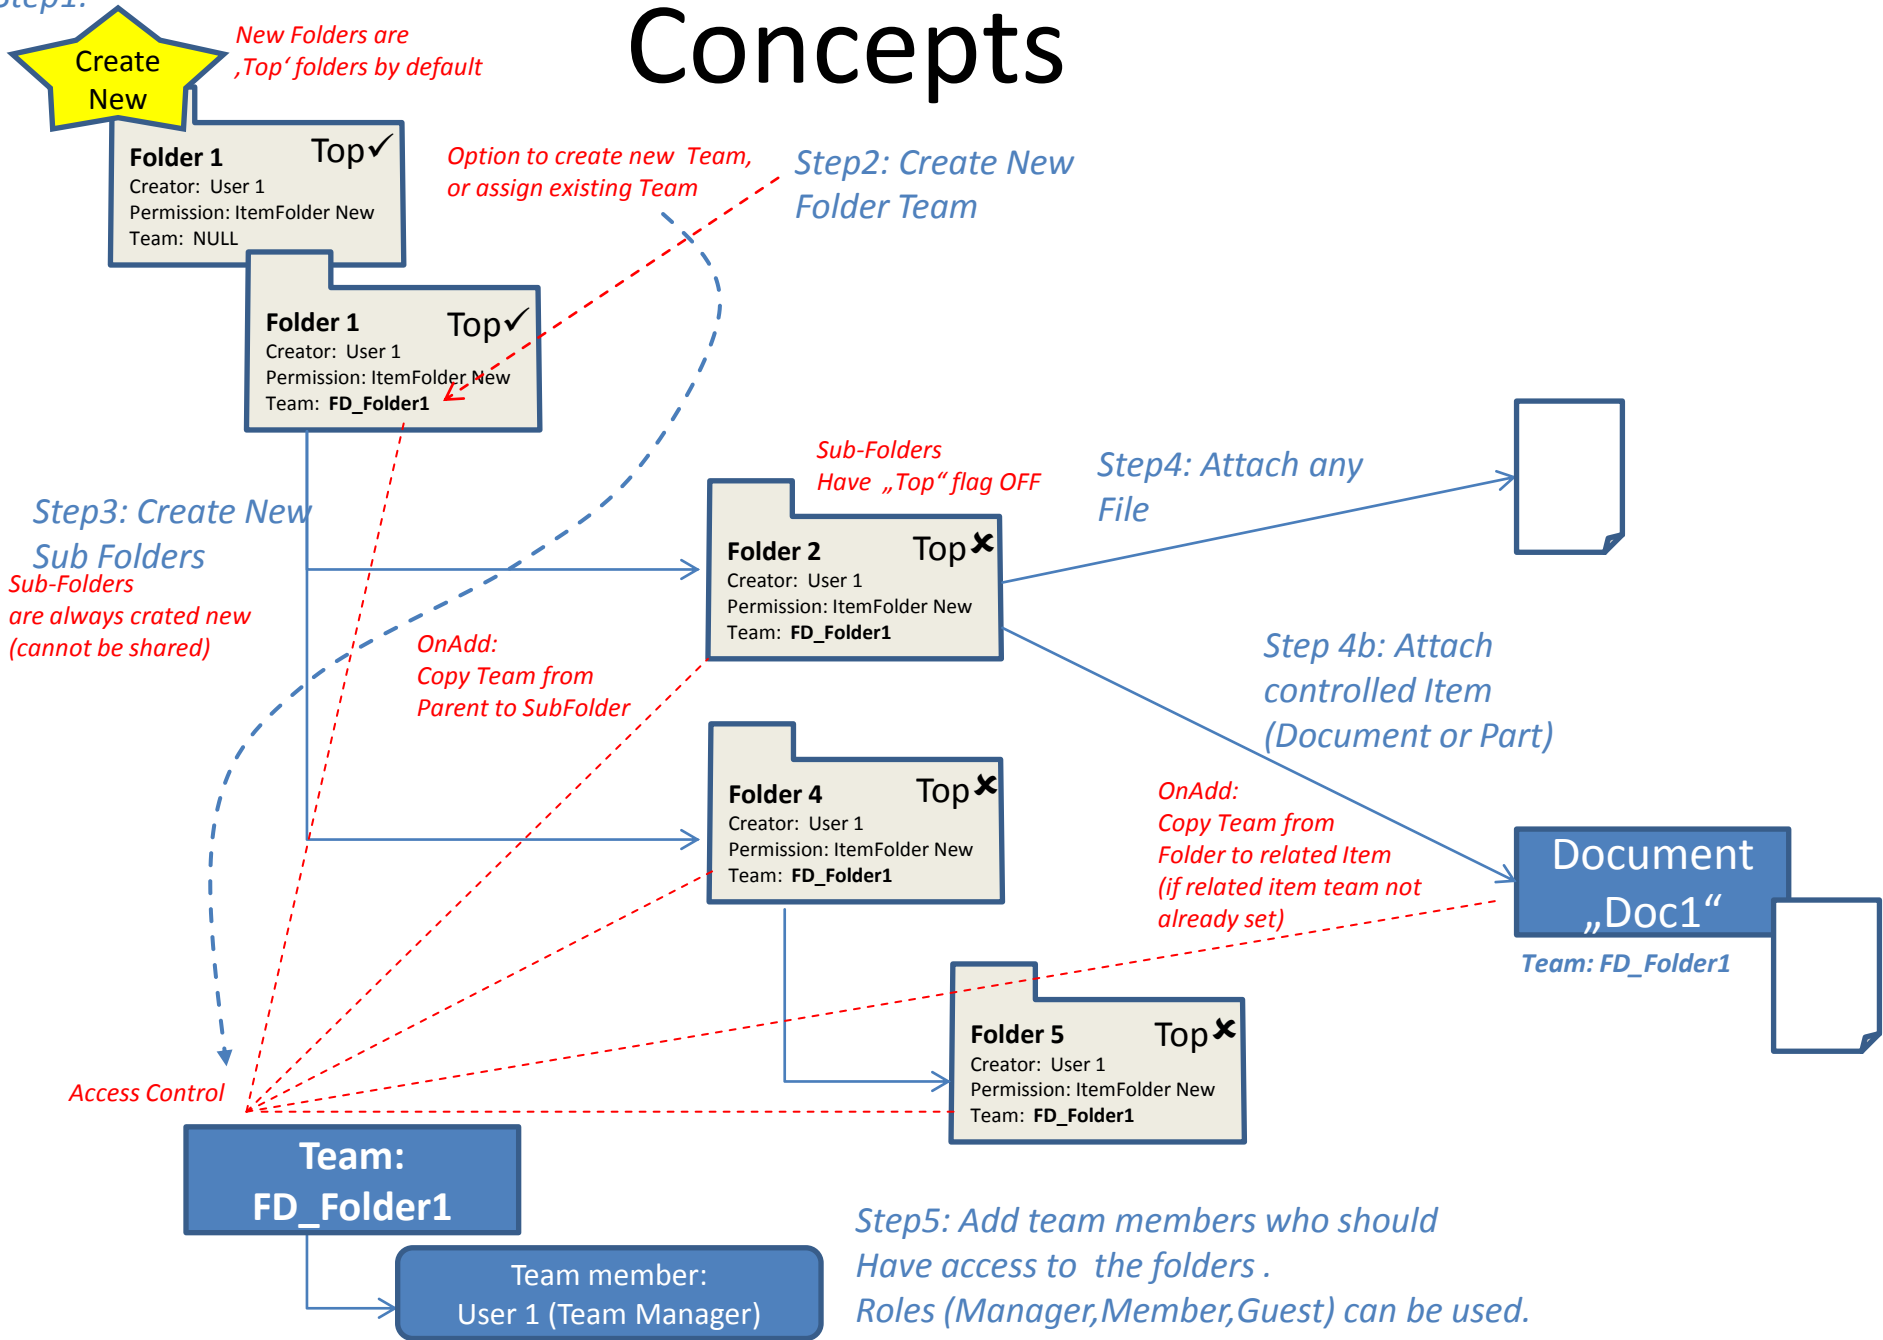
Step1:

Concepts

Create New

New Folders are ‚Top' folders by default

Folder 1 Top✓
Creator: User 1
Permission: ItemFolder New
Team: NULL

Option to create new Team, or assign existing Team

Step2: Create New Folder Team

Folder 1 Top✓
Creator: User 1
Permission: ItemFolder New
Team: FD_Folder1

Sub-Folders Have „Top" flag OFF

Step4: Attach any File

Step3: Create New Sub Folders

Sub-Folders are always crated new (cannot be shared)

Folder 2 Top✗
Creator: User 1
Permission: ItemFolder New
Team: FD_Folder1

OnAdd: Copy Team from Parent to SubFolder

Step 4b: Attach controlled Item (Document or Part)

Folder 4 Top✗
Creator: User 1
Permission: ItemFolder New
Team: FD_Folder1

OnAdd: Copy Team from Folder to related Item (if related item team not already set)

Document „Doc1"

Team: FD_Folder1

Folder 5 Top✗
Creator: User 1
Permission: ItemFolder New
Team: FD_Folder1

Access Control

Team: FD_Folder1

Team member: User 1 (Team Manager)

Step5: Add team members who should Have access to the folders . Roles (Manager,Member,Guest) can be used.